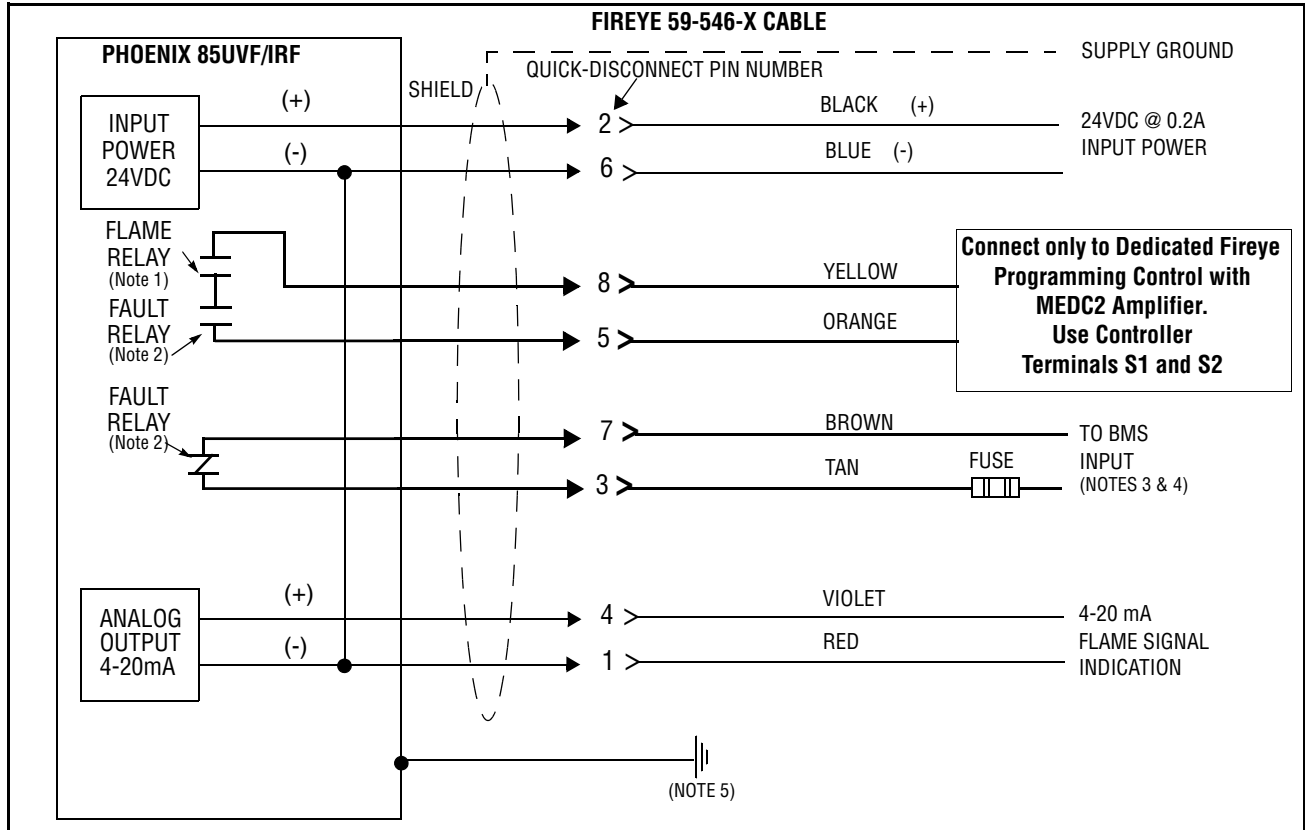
FIREYE 59-546-X CABLE

PHOENIX 85UVF/IRF

SUPPLY GROUND

QUICK-DISCONNECT PIN NUMBER

SHIELD

INPUT POWER 24VDC

(+)

(-)

2 >

BLACK (+)

24VDC @ 0.2A INPUT POWER

6 >

BLUE (-)

FLAME RELAY (Note 1)

FAULT RELAY (Note 2)

8 >

YELLOW

5 >

ORANGE

Connect only to Dedicated Fireye Programming Control with MEDC2 Amplifier. Use Controller Terminals S1 and S2

FAULT RELAY (Note 2)

7 >

BROWN

TO BMS INPUT (NOTES 3 & 4)

3 >

TAN

FUSE

ANALOG OUTPUT 4-20mA

(+)

(-)

4 >

VIOLET

4-20 mA FLAME SIGNAL INDICATION

1 >

RED

(NOTE 5)